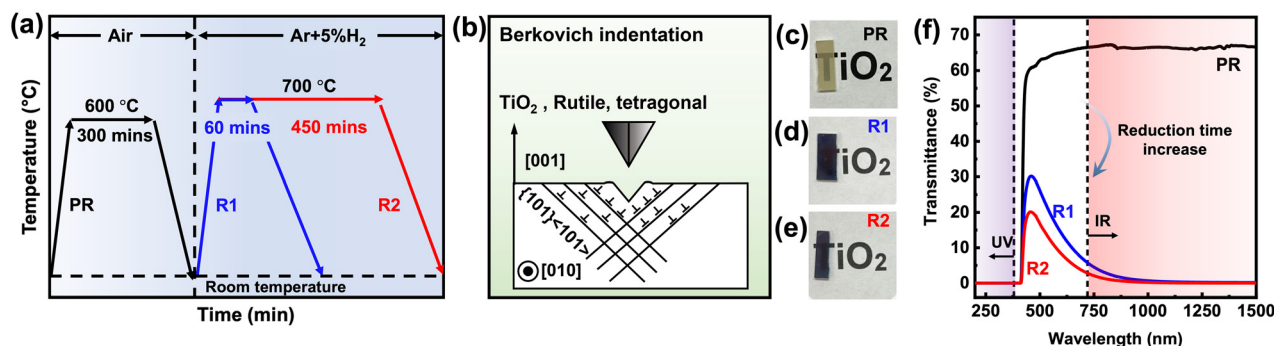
(a)
Air
Ar+5%$H_2$
600 °C
300 mins
700 °C
60 mins
450 mins
PR
R1
R2
Temperature (°C)
Room temperature
Time (min)

(b)
Berkovich indentation
$TiO_2$ , Rutile, tetragonal
[001]
{101}<101>
[010]

(c) PR
$TiO_2$
(d) R1
$TiO_2$
(e) R2
$TiO_2$

(f)
70
60
50
40
30
20
10
0
Transmittance (%)
PR
Reduction time increase
R1
R2
UV
IR
250 500 750 1000 1250 1500
Wavelength (nm)